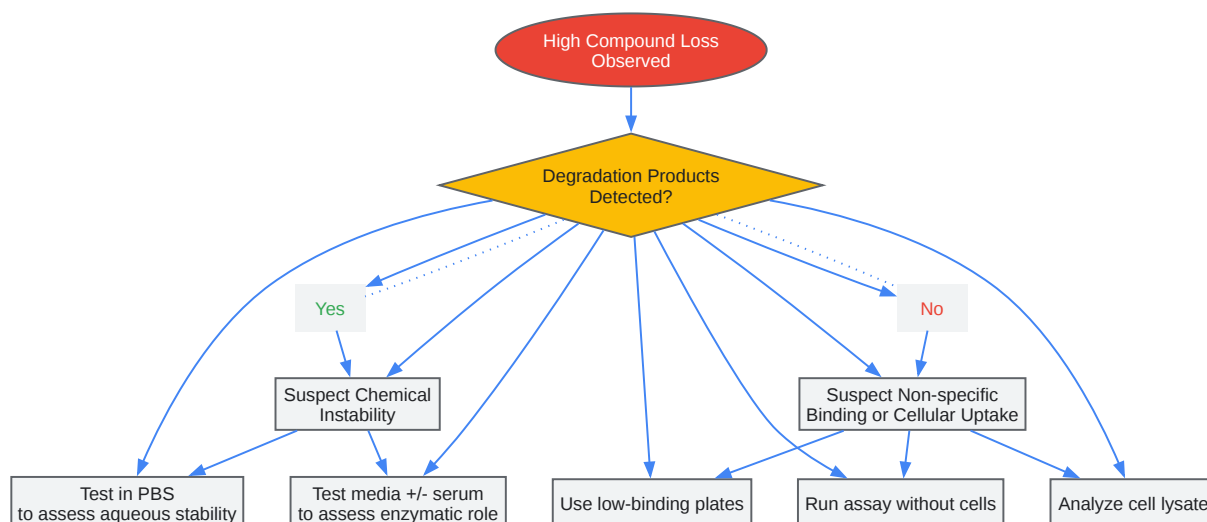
High Compound Loss Observed

Degradation Products Detected?

Yes

No

Suspect Chemical Instability

Suspect Non-specific Binding or Cellular Uptake

Test in PBS to assess aqueous stability

Test media +/- serum to assess enzymatic role

Use low-binding plates

Run assay without cells

Analyze cell lysate